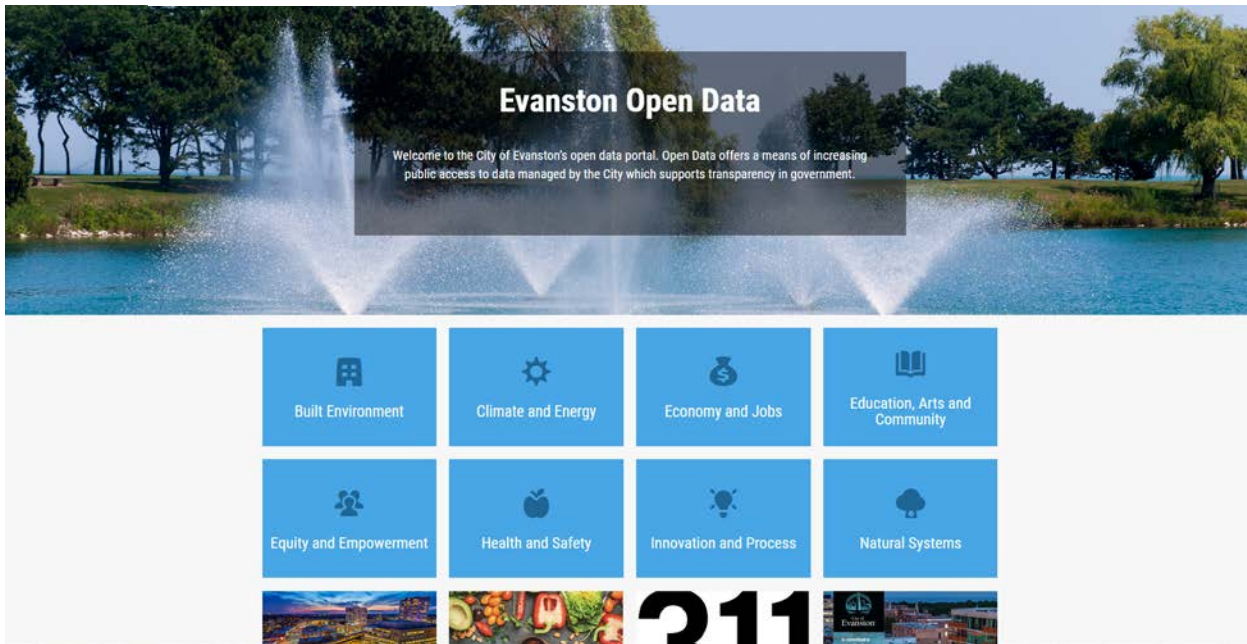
Evanston Open Data

Welcome to the City of Evanston's open data portal. Open Data offers a means of increasing public access to data managed by the City which supports transparency in government.

Built Environment

Climate and Energy

Economy and Jobs

Education, Arts and Community

Equity and Empowerment

Health and Safety

Innovation and Process

Natural Systems

311

Evanston